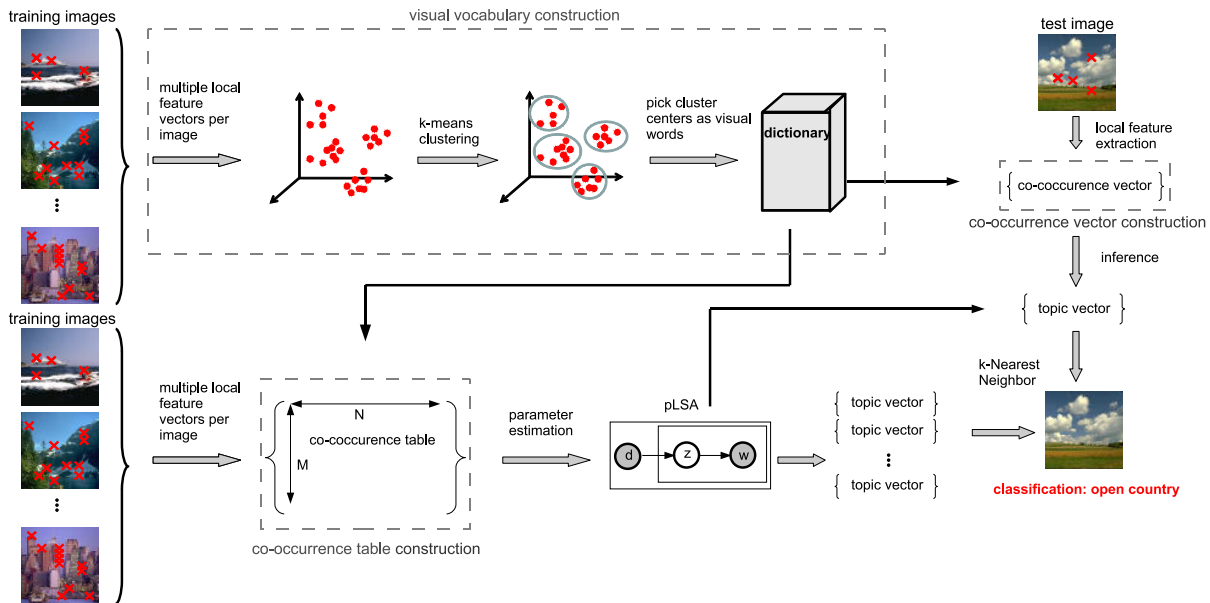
training images

visual vocabulary construction

multiple local feature vectors per image

k-means clustering

pick cluster centers as visual words

dictionary

test image

local feature extraction

co-coccurence vector

co-occurrence vector construction

inference

topic vector

training images

multiple local feature vectors per image

N

co-coccurence table

M

co-occurrence table construction

parameter estimation

pLSA

d

z

w

topic vector

topic vector

⋮

topic vector

k-Nearest Neighbor

classification: open country